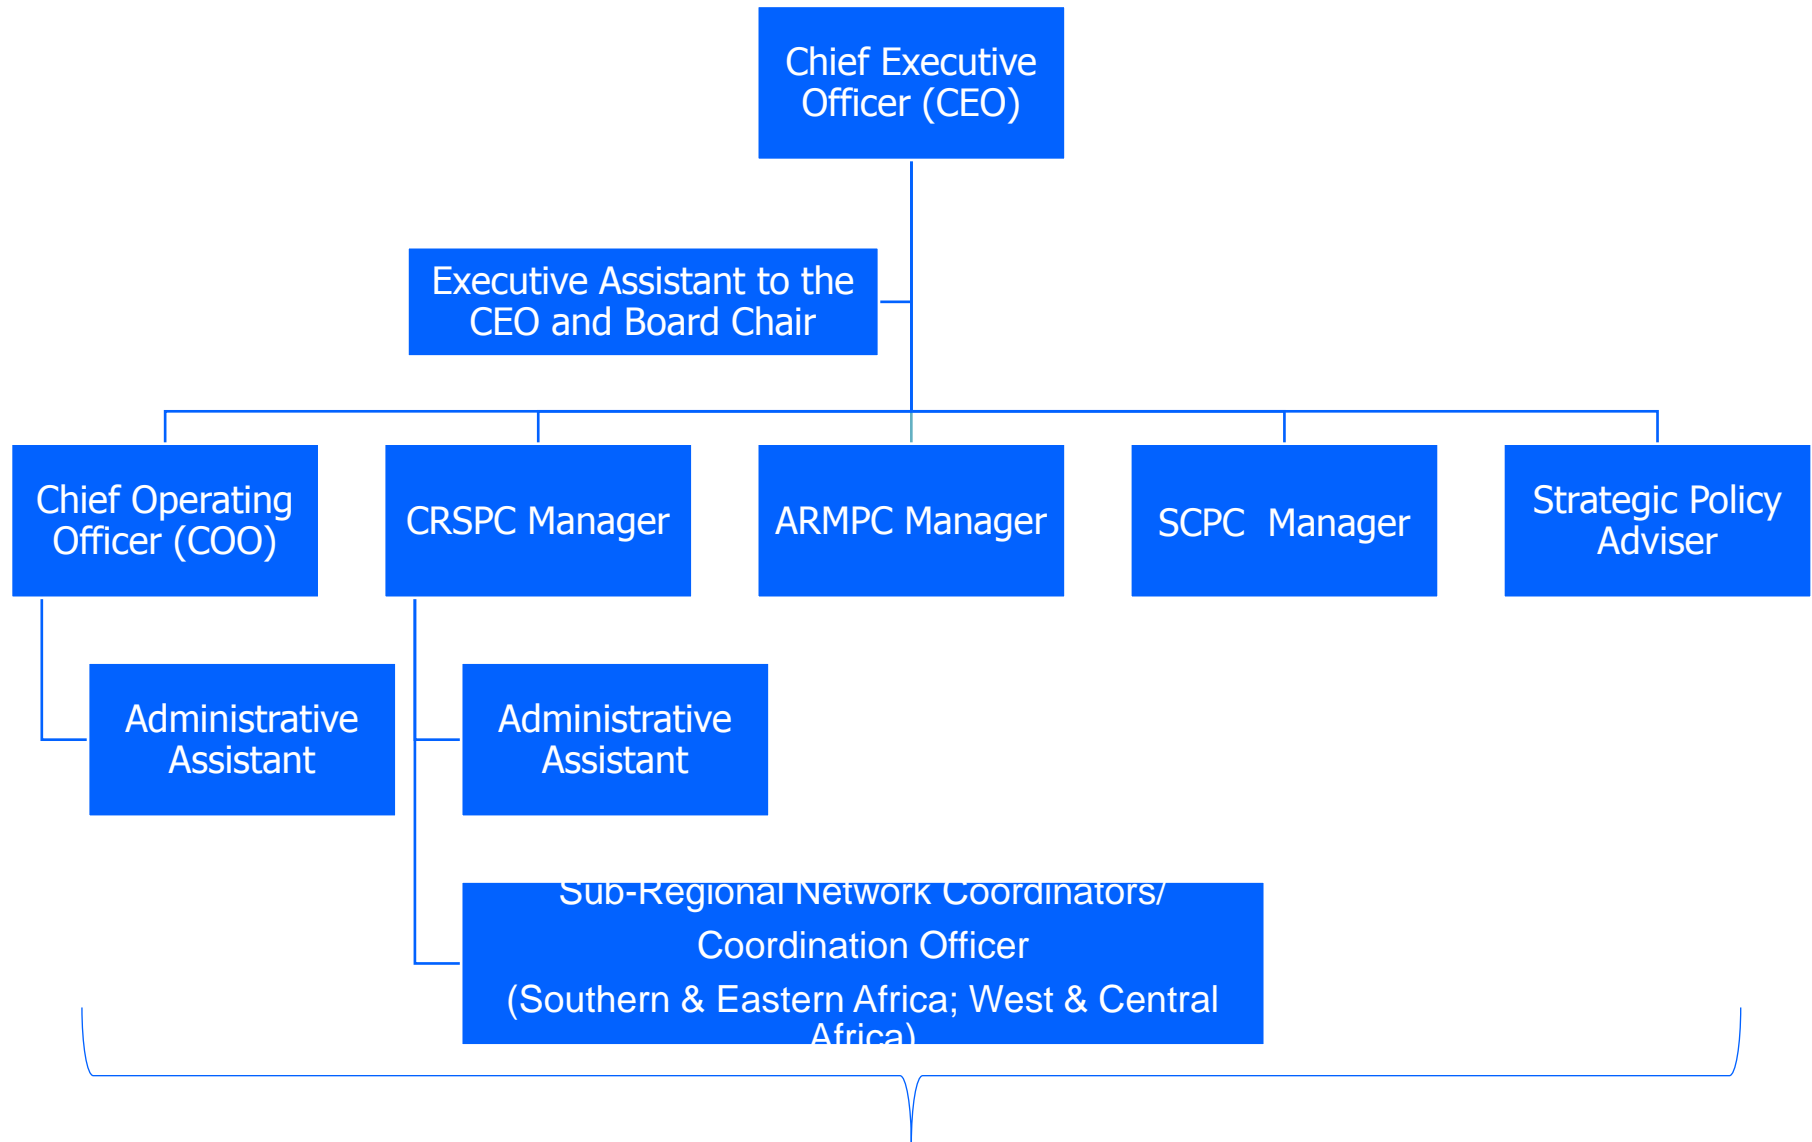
Chief Executive Officer (CEO)

Executive Assistant to the CEO and Board Chair

Chief Operating Officer (COO)

CRSPC Manager

ARMPC Manager

SCPC Manager

Strategic Policy Adviser

Administrative Assistant

Administrative Assistant

Sub-Regional Network Coordinators/ Coordination Officer

(Southern & Eastern Africa; West & Central Africa)